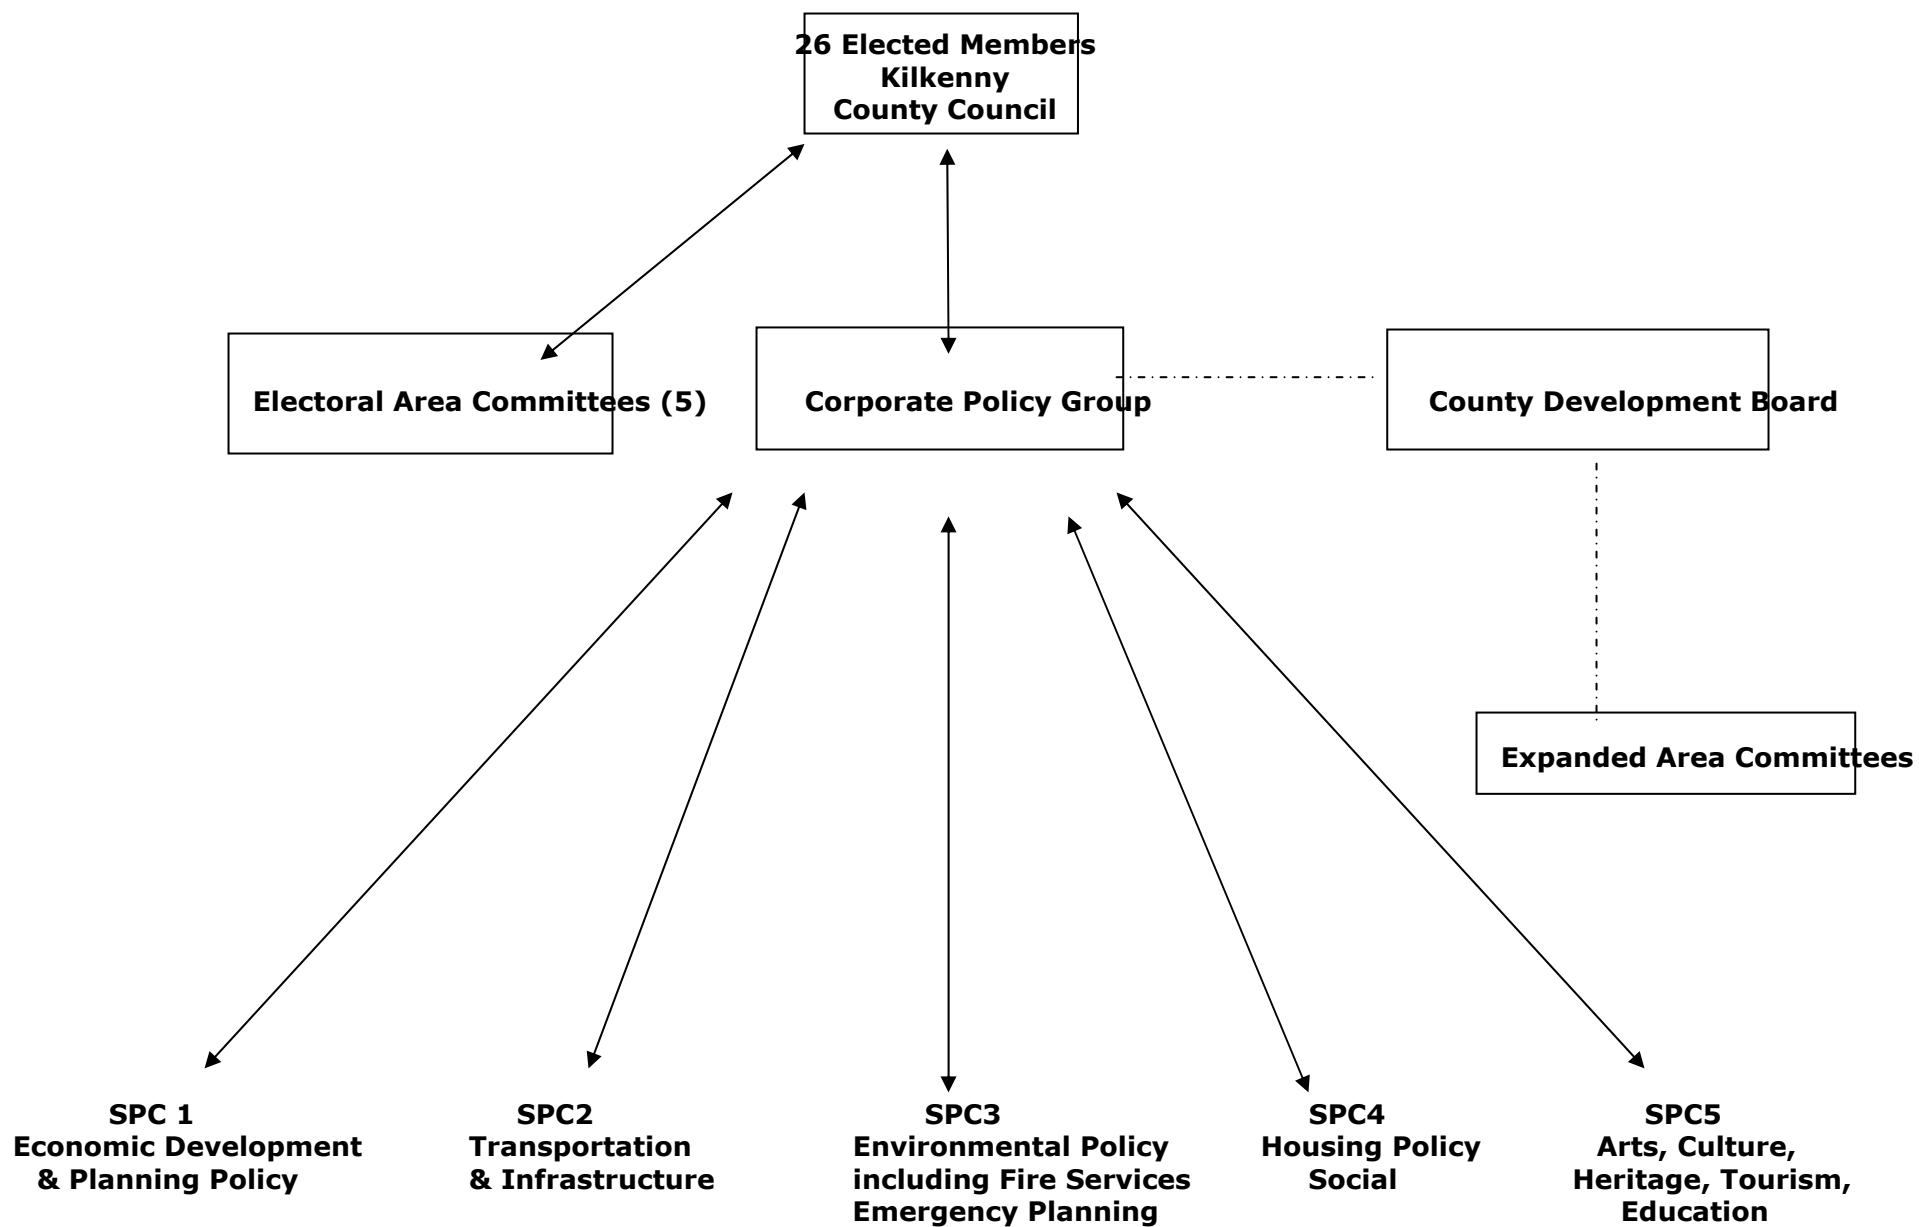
26 Elected Members
Kilkenny
County Council

Electoral Area Committees (5)

Corporate Policy Group

County Development Board

Expanded Area Committees

SPC 1
Economic Development & Planning Policy

SPC2
Transportation & Infrastructure

SPC3
Environmental Policy including Fire Services Emergency Planning

SPC4
Housing Policy Social

SPC5
Arts, Culture, Heritage, Tourism, Education